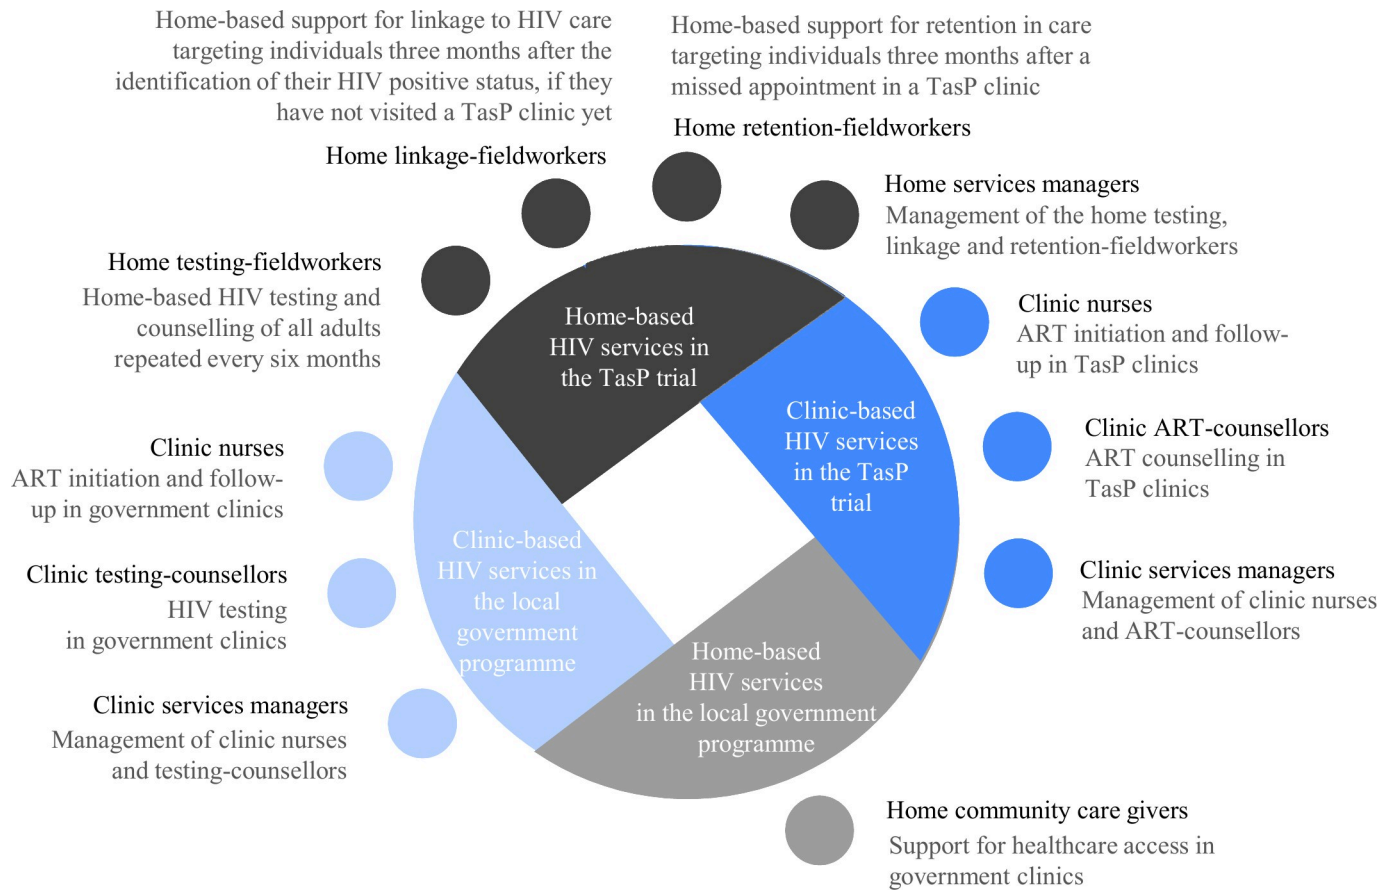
Home-based support for linkage to HIV care targeting individuals three months after the identification of their HIV positive status, if they have not visited a TasP clinic yet

Home linkage-fieldworkers

Home-based support for retention in care targeting individuals three months after a missed appointment in a TasP clinic

Home retention-fieldworkers

Home services managers
Management of the home testing, linkage and retention-fieldworkers

Home testing-fieldworkers
Home-based HIV testing and counselling of all adults repeated every six months

Home-based HIV services in the TasP trial

Clinic nurses
ART initiation and follow-up in TasP clinics

Clinic-based HIV services in the TasP trial

Clinic ART-counsellors
ART counselling in TasP clinics

Clinic services managers
Management of clinic nurses and ART-counsellors

Clinic nurses
ART initiation and follow-up in government clinics

Clinic-based HIV services in the local government programme

Clinic testing-counsellors
HIV testing in government clinics

Clinic services managers
Management of clinic nurses and testing-counsellors

Home-based HIV services in the local government programme

Home community care givers
Support for healthcare access in government clinics